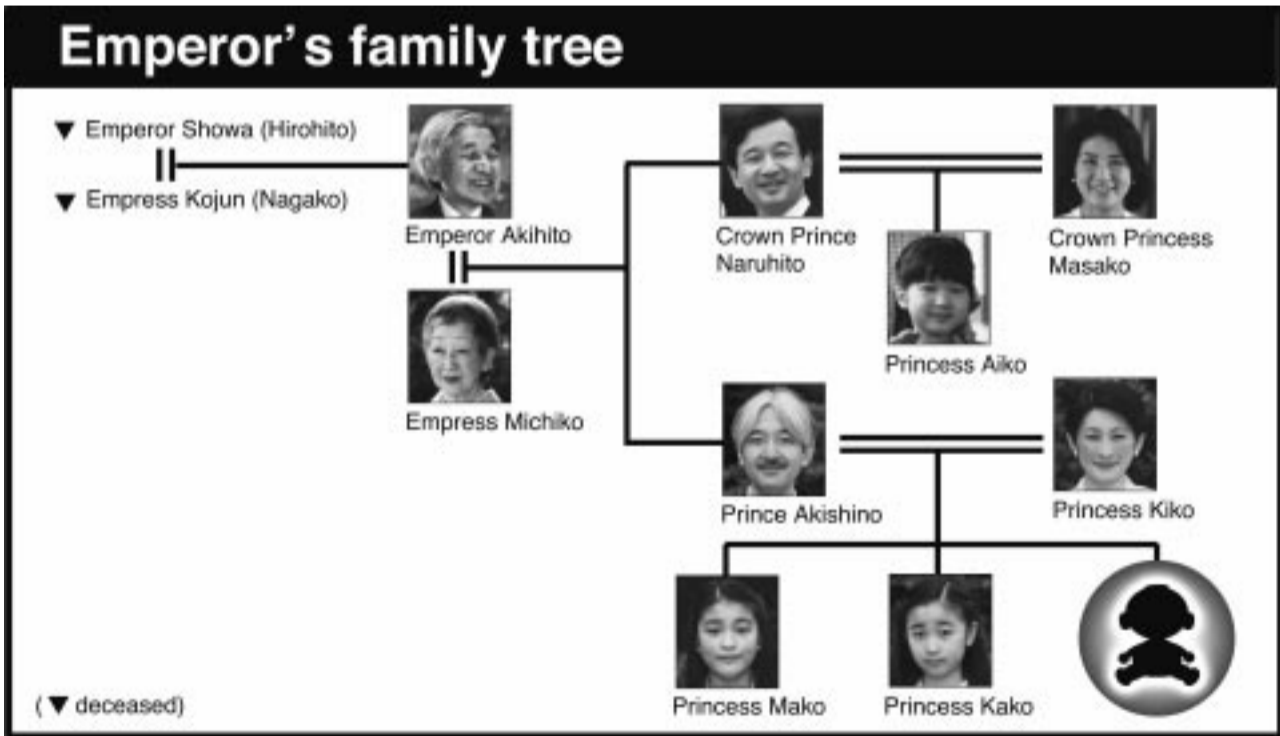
Emperor's family tree

▼ Emperor Showa (Hirohito)

▼ Empress Kojun (Nagako)

Emperor Akihito

Empress Michiko

Crown Prince Naruhito

Crown Princess Masako

Princess Aiko

Prince Akishino

Princess Kiko

Princess Mako

Princess Kako

( ▼ deceased)